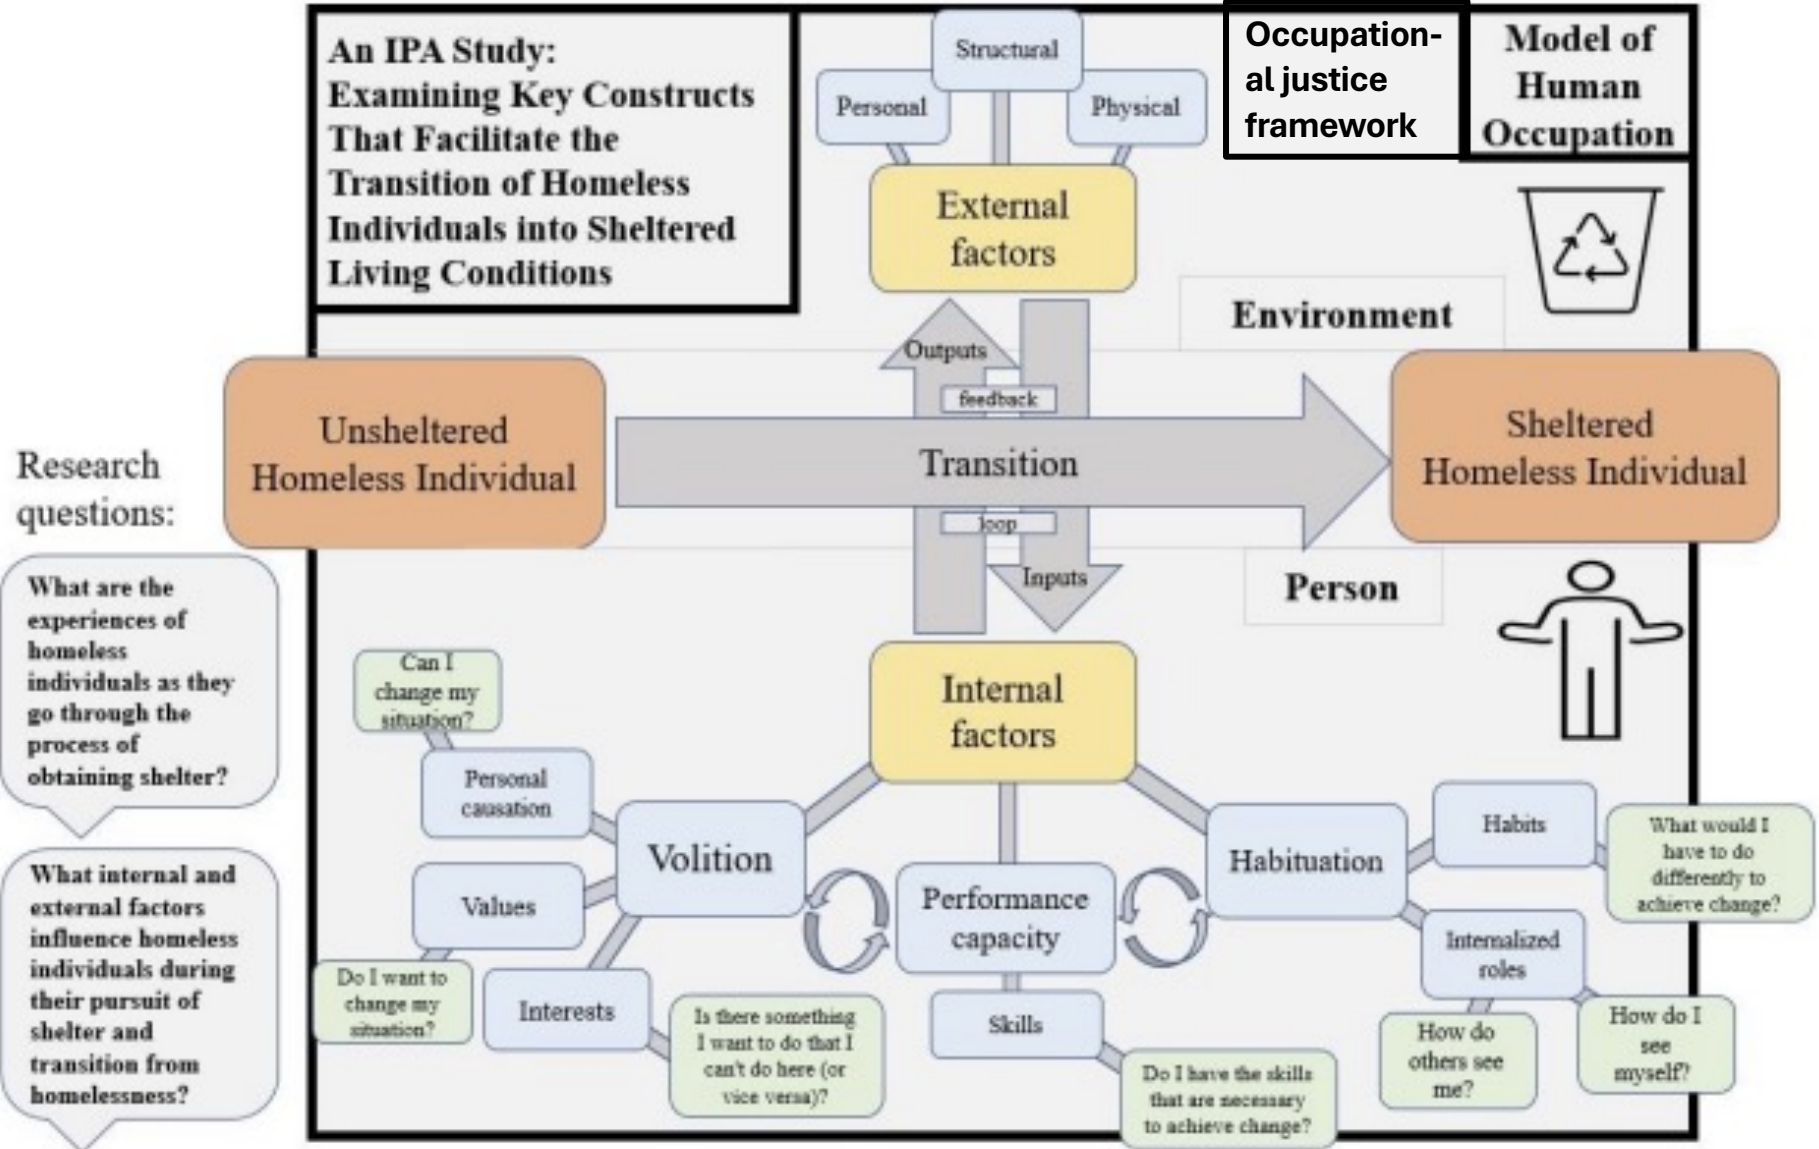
An IPA Study: Examining Key Constructs That Facilitate the Transition of Homeless Individuals into Sheltered Living Conditions

Structural

Personal

Physical

External factors

Occupational justice framework

Model of Human Occupation

Environment

Outputs

feedback

Unsheltered Homeless Individual

Transition

Sheltered Homeless Individual

loop

Inputs

Person

Research questions:

What are the experiences of homeless individuals as they go through the process of obtaining shelter?

What internal and external factors influence homeless individuals during their pursuit of shelter and transition from homelessness?

Can I change my situation?

Internal factors

Personal causation

Volition

Values

Performance capacity

Habituation

Habits

What would I have to do differently to achieve change?

Internalized roles

Do I want to change my situation?

Interests

Is there something I want to do that I can't do here (or vice versa)?

Skills

Do I have the skills that are necessary to achieve change?

How do others see me?

How do I see myself?